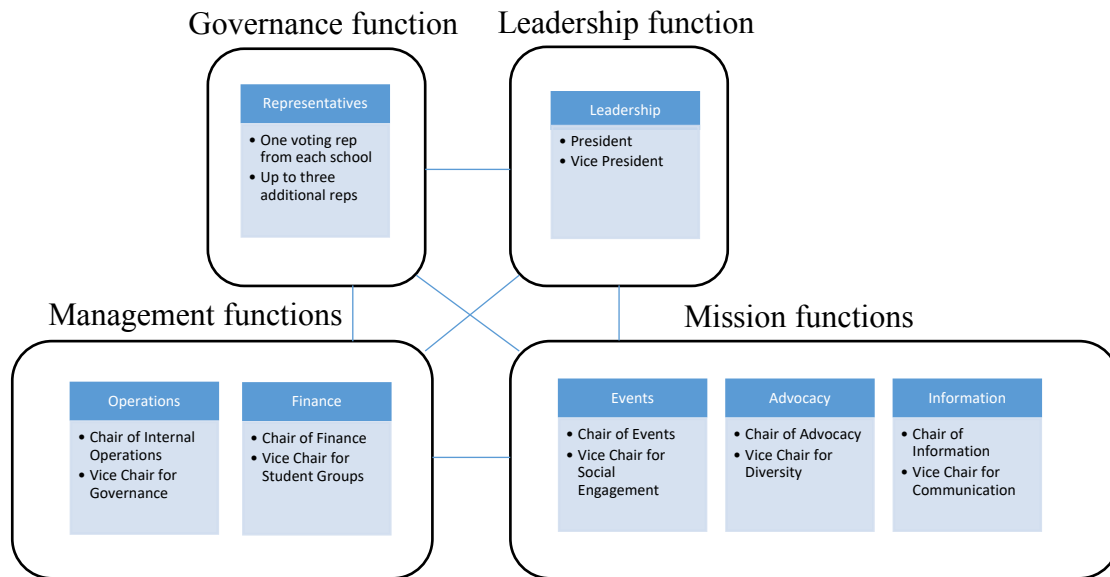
Governance function

Representatives

- One voting rep from each school
- Up to three additional reps

Leadership function

Leadership

- President
- Vice President

Management functions

Operations

- Chair of Internal Operations
- Vice Chair for Governance

Finance

- Chair of Finance
- Vice Chair for Student Groups

Mission functions

Events

- Chair of Events
- Vice Chair for Social Engagement

Advocacy

- Chair of Advocacy
- Vice Chair for Diversity

Information

- Chair of Information
- Vice Chair for Communication